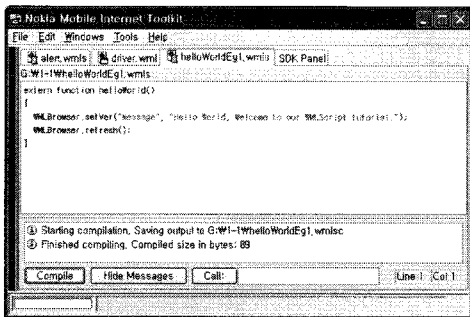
Nokia Mobile Internet Toolkit

File Edit Windows Tools Help

alert.wmls | driver.wml | helloWorldEg1.wmls | SDK Panel

G:₩1-1₩helloWorldEg1.wmls

extern function helloWorld()
{
WMLBrowser.setVar("message", "Hello World, Welcome to our WMLScript tutorial.");
WMLBrowser.refresh();
}

Starting compilation, Saving output to G:₩1-1₩helloWorldEg1.wmlsc
Finished compiling, Compiled size in bytes: 89

Compile | Hide Messages | Call: | Line 1 Col 1